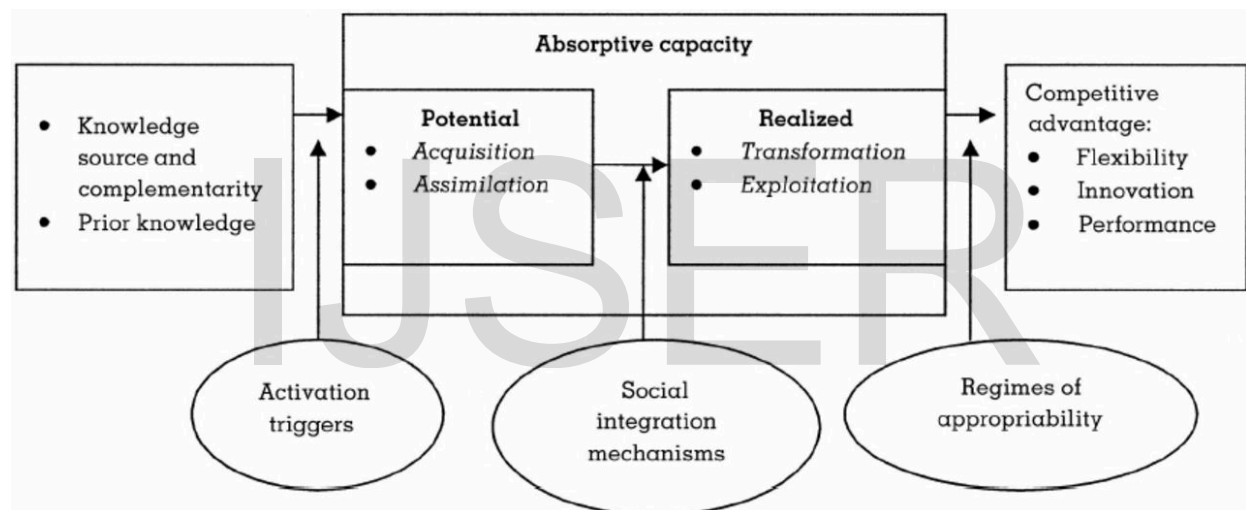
Absorptive capacity

- Knowledge source and complementarity
- Prior knowledge

Potential
- *Acquisition*
- *Assimilation*

Realized
- *Transformation*
- *Exploitation*

Competitive advantage:
- Flexibility
- Innovation
- Performance

Activation triggers

Social integration mechanisms

Regimes of appropriability

IJSER